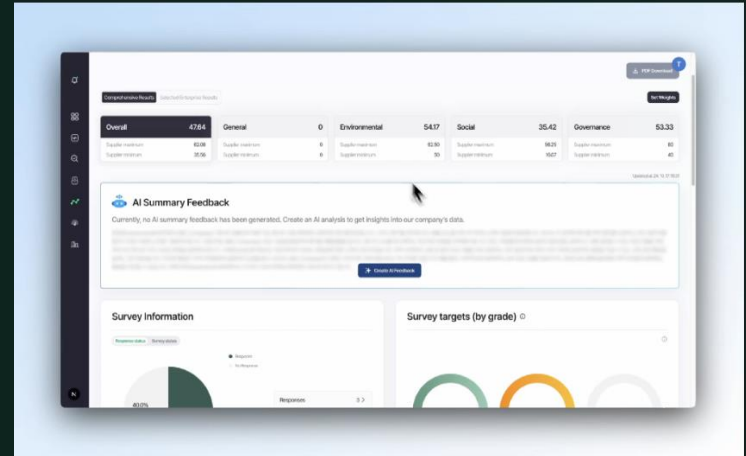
PDF Download

Comprehensive Results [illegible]

Set Weights

Overall 47.84
Supplier maximum 62.08
Supplier minimum 31.56

General 0
Supplier maximum 0
Supplier minimum 0

Environmental 54.17
Supplier maximum 62.50
Supplier minimum 30

Social 35.42
Supplier maximum 58.23
Supplier minimum 15.07

Governance 53.33
Supplier maximum 60
Supplier minimum 40

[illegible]

AI Summary Feedback

Currently, no AI summary feedback has been generated. Create an AI analysis to get insights into our company's data.

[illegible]

Create AI Feedback

Survey Information

Response status Survey status

Responses
No Response

40.0%

Responses 3 >

Survey targets (by grade)

N